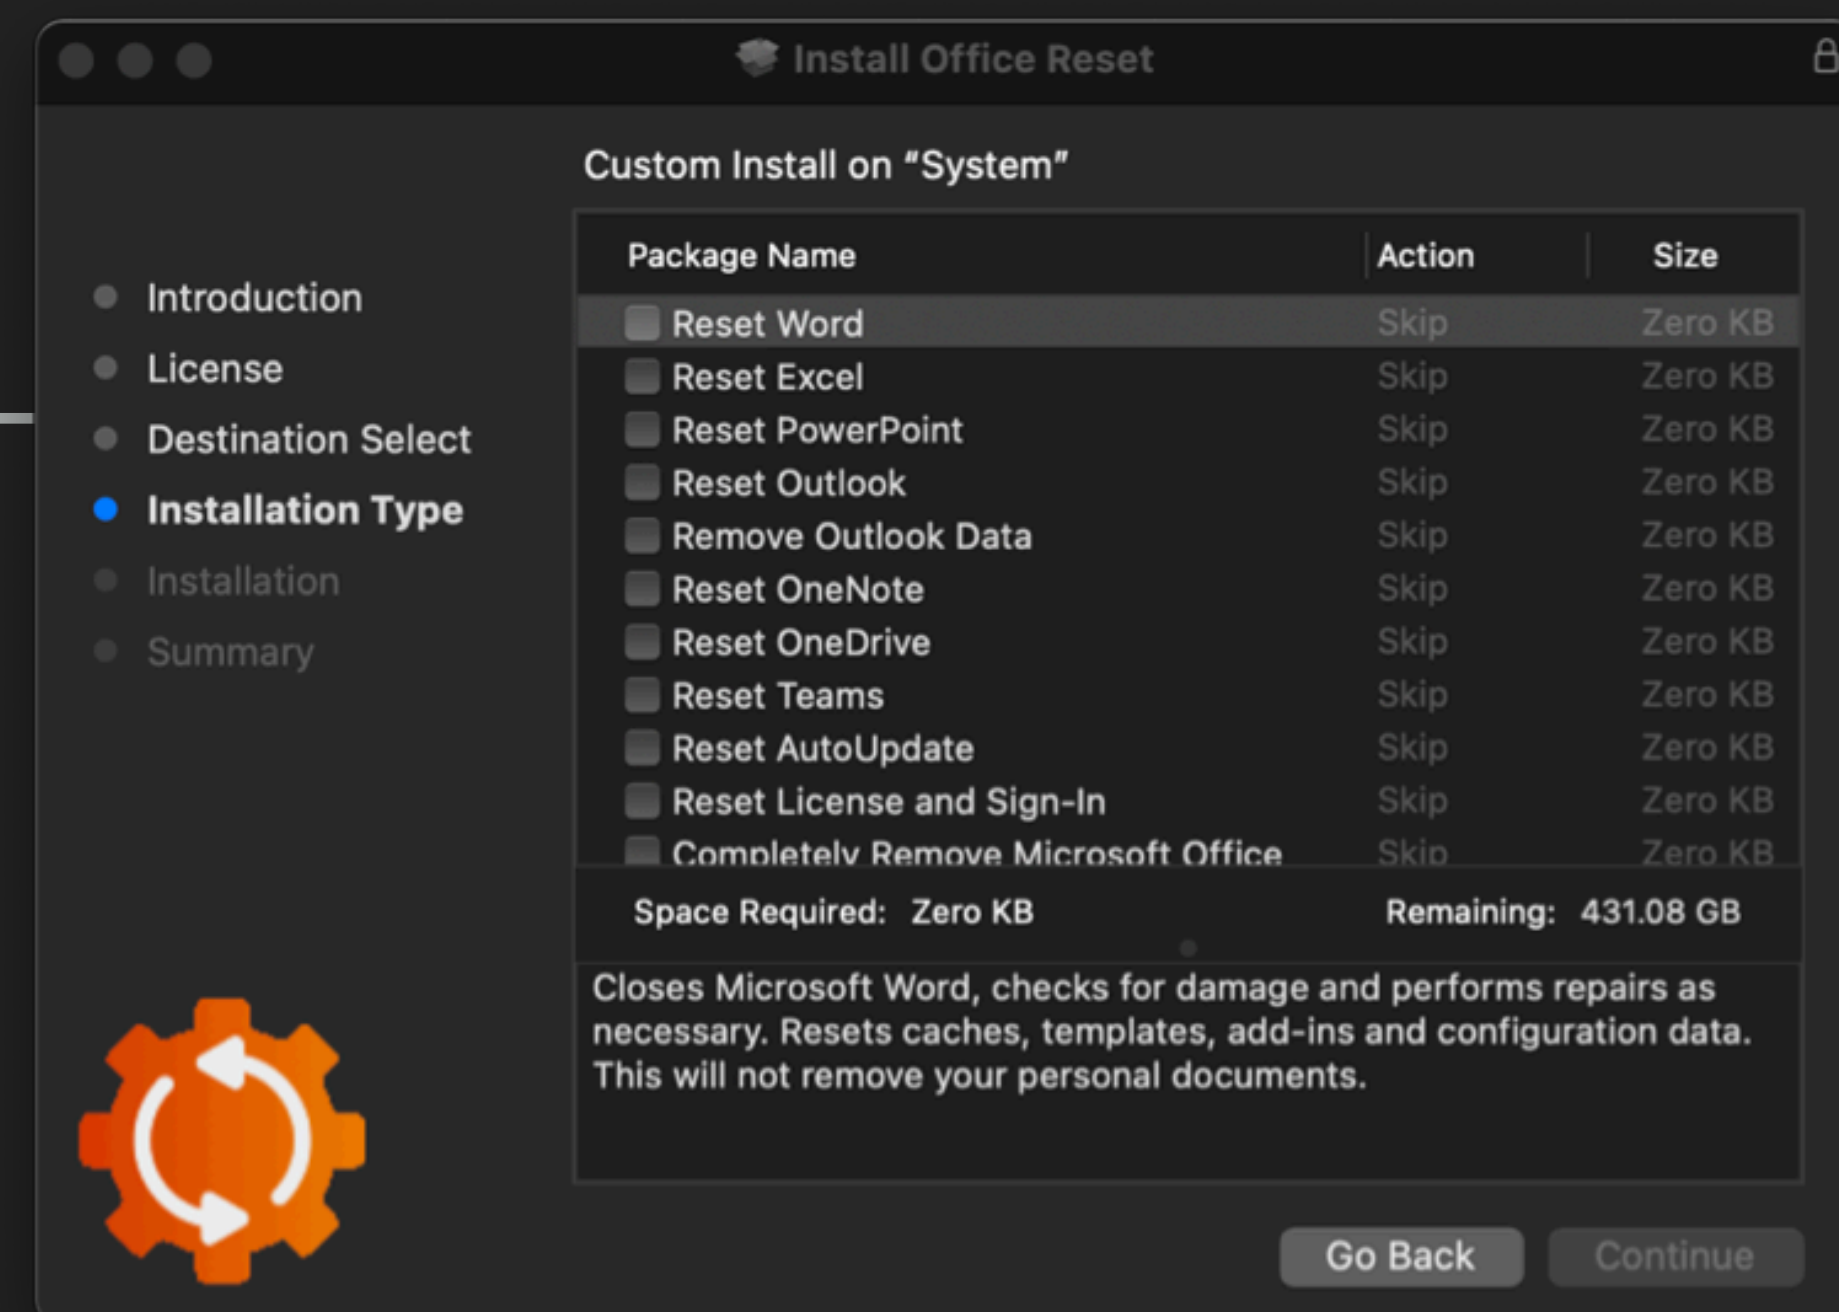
Install Office Reset

Introduction
License
Destination Select
Installation Type
Installation
Summary

Custom Install on “System”

| Package Name | Action | Size |
|---|---|---|
| Reset Word | Skip | Zero KB |
| Reset Excel | Skip | Zero KB |
| Reset PowerPoint | Skip | Zero KB |
| Reset Outlook | Skip | Zero KB |
| Remove Outlook Data | Skip | Zero KB |
| Reset OneNote | Skip | Zero KB |
| Reset OneDrive | Skip | Zero KB |
| Reset Teams | Skip | Zero KB |
| Reset AutoUpdate | Skip | Zero KB |
| Reset License and Sign-In | Skip | Zero KB |
| Completely Remove Microsoft Office | Skip | Zero KB |

Space Required: Zero KB Remaining: 431.08 GB

Closes Microsoft Word, checks for damage and performs repairs as necessary. Resets caches, templates, add-ins and configuration data. This will not remove your personal documents.

Go Back Continue